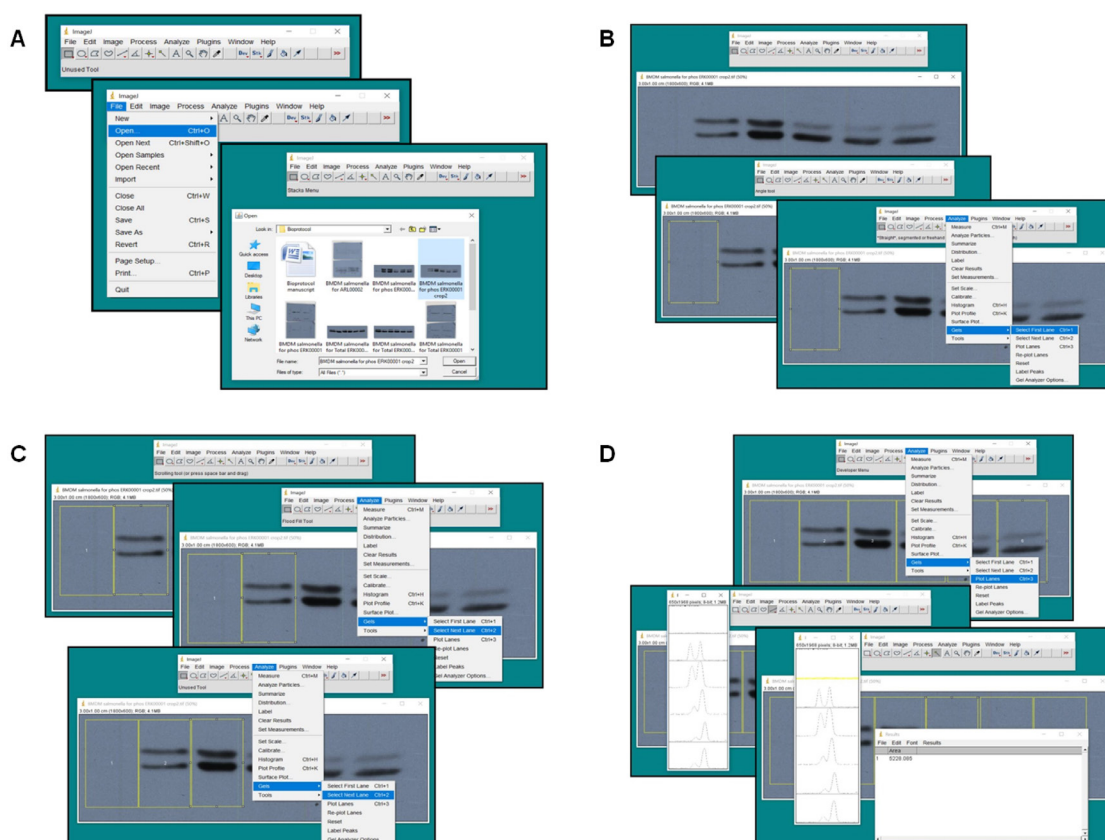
A

ImageJ
File Edit Image Process Analyze Plugins Window Help
Unused Tool

ImageJ
File Edit Image Process Analyze Plugins Window Help
New
Open... Ctrl+O
Open Next Ctrl+Shift+O
Open Samples
Open Recent
Import
Close Ctrl+W
Close All
Save Ctrl+S
Save As
Revert Ctrl+R
Page Setup...
Print... Ctrl+P
Quit

ImageJ
File Edit Image Process Analyze Plugins Window Help
Stacks Menu

Open
Look in: Bioprotocol
Quick access
Desktop
Libraries
This PC
Network
Bioprotocol manuscript
BMDM salmonella for ARL00002
BMDM salmonella for phos ERK000...
BMDM salmonella for phos ERK00001 crop2
BMDM salmonella for phos ERK00001
BMDM salmonella for Total ERK000...
BMDM salmonella for Total ERK000...
BMDM salmonella for Total ERK00001
File name: BMDM salmonella for phos ERK00001 crop2
Files of type: All Files (*.*)
Open
Cancel

B

ImageJ
File Edit Image Process Analyze Plugins Window Help
BMDM salmonella for phos ERK00001 crop2.tif (50%)
3.00x1.00 cm (1600x400); RGB; 4.1MB

ImageJ
File Edit Image Process Analyze Plugins Window Help
angle tool
BMDM salmonella for phos ERK00001 crop2.tif (50%)
3.00x1.00 cm (1600x400); RGB; 4.1MB

ImageJ
File Edit Image Process Analyze Plugins Window Help
"Straight", segmented or freehand
BMDM salmonella for phos ERK00001 crop2.tif (50%)
3.00x1.00 cm (1600x400); RGB; 4.1MB
Measure Ctrl+M
Analyze Particles...
Summarize
Distribution...
Label
Clear Results
Set Measurements...
Set Scale...
Calibrate...
Histogram Ctrl+H
Plot Profile Ctrl+K
Surface Plot...
Gels
Tools
Select First Lane Ctrl+1
Select Next Lane Ctrl+2
Plot Lanes Ctrl+3
Re-plot Lanes
Reset
Label Peaks
Gel Analyzer Options...

C

ImageJ
File Edit Image Process Analyze Plugins Window Help
Scrolling tool (or press space bar and drag)
BMDM salmonella for phos ERK00001 crop2.tif (50%)
3.00x1.00 cm (1600x400); RGB; 4.1MB

ImageJ
File Edit Image Process Analyze Plugins Window Help
Flood Fill Tool
BMDM salmonella for phos ERK00001 crop2.tif (50%)
3.00x1.00 cm (1600x400); RGB; 4.1MB
Measure Ctrl+M
Analyze Particles...
Summarize
Distribution...
Label
Clear Results
Set Measurements...
Set Scale...
Calibrate...
Histogram Ctrl+H
Plot Profile Ctrl+K
Surface Plot...
Gels
Tools
Select First Lane Ctrl+1
Select Next Lane Ctrl+2
Plot Lanes Ctrl+3
Re-plot Lanes
Reset
Label Peaks
Gel Analyzer Options...

ImageJ
File Edit Image Process Analyze Plugins Window Help
Unused Tool
BMDM salmonella for phos ERK00001 crop2.tif (50%)
3.00x1.00 cm (1600x400); RGB; 4.1MB
Measure Ctrl+M
Analyze Particles...
Summarize
Distribution...
Label
Clear Results
Set Measurements...
Set Scale...
Calibrate...
Histogram Ctrl+H
Plot Profile Ctrl+K
Surface Plot...
Gels
Tools
Select First Lane Ctrl+1
Select Next Lane Ctrl+2
Plot Lanes Ctrl+3
Re-plot Lanes
Reset
Label Peaks
Gel Analyzer Options

D

ImageJ
File Edit Image Process Analyze Plugins Window Help
Developer Menu
BMDM salmonella for phos ERK00001 crop2.tif (50%)
3.00x1.00 cm (1600x400); RGB; 4.1MB
Measure Ctrl+M
Analyze Particles...
Summarize
Distribution...
Label
Clear Results
Set Measurements...
Set Scale...
Calibrate...
Histogram Ctrl+H
Plot Profile Ctrl+K
Surface Plot...
Gels
Tools
Select First Lane Ctrl+1
Select Next Lane Ctrl+2
Plot Lanes Ctrl+3
Re-plot Lanes
Reset
Label Peaks
Gel Analyzer Options...

ImageJ
File Edit Image Process Analyze Plugins Window Help
650x1369 pixels; 8-bit; 1.3MB

650x1369 pixels; 8-bit; 1.3MB
ImageJ
File Edit Image Process Analyze Plugins Window Help
3.00x1.00 cm

Results
File Edit Font Results
Area
1 5226.085